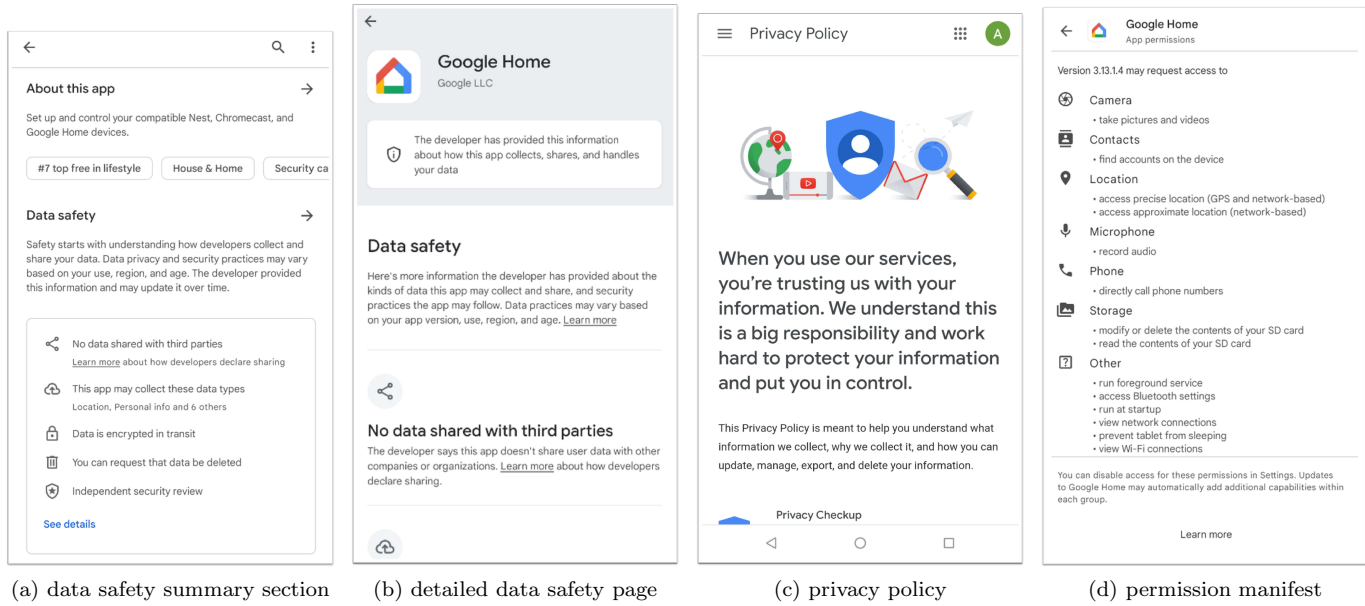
About this app

Set up and control your compatible Nest, Chromecast, and Google Home devices.

#7 top free in lifestyle | House & Home | Security ca

Data safety

Safety starts with understanding how developers collect and share your data. Data privacy and security practices may vary based on your use, region, and age. The developer provided this information and may update it over time.

No data shared with third parties
Learn more about how developers declare sharing

This app may collect these data types
Location, Personal info and 6 others

Data is encrypted in transit

You can request that data be deleted

Independent security review

See details

(a) data safety summary section

Google Home
Google LLC

The developer has provided this information about how this app collects, shares, and handles your data

Data safety

Here's more information the developer has provided about the kinds of data this app may collect and share, and security practices the app may follow. Data practices may vary based on your app version, use, region, and age. Learn more

No data shared with third parties

The developer says this app doesn't share user data with other companies or organizations. Learn more about how developers declare sharing.

(b) detailed data safety page

Privacy Policy

A

When you use our services, you're trusting us with your information. We understand this is a big responsibility and work hard to protect your information and put you in control.

This Privacy Policy is meant to help you understand what information we collect, why we collect it, and how you can update, manage, export, and delete your information.

Privacy Checkup

(c) privacy policy

Google Home
App permissions

Version 3.13.1.4 may request access to

Camera
• take pictures and videos

Contacts
• find accounts on the device

Location
• access precise location (GPS and network-based)
• access approximate location (network-based)

Microphone
• record audio

Phone
• directly call phone numbers

Storage
• modify or delete the contents of your SD card
• read the contents of your SD card

Other
• run foreground service
• access Bluetooth settings
• run at startup
• view network connections
• prevent tablet from sleeping
• view Wi-Fi connections

You can disable access for these permissions in Settings. Updates to Google Home may automatically add additional capabilities within each group.

Learn more

(d) permission manifest